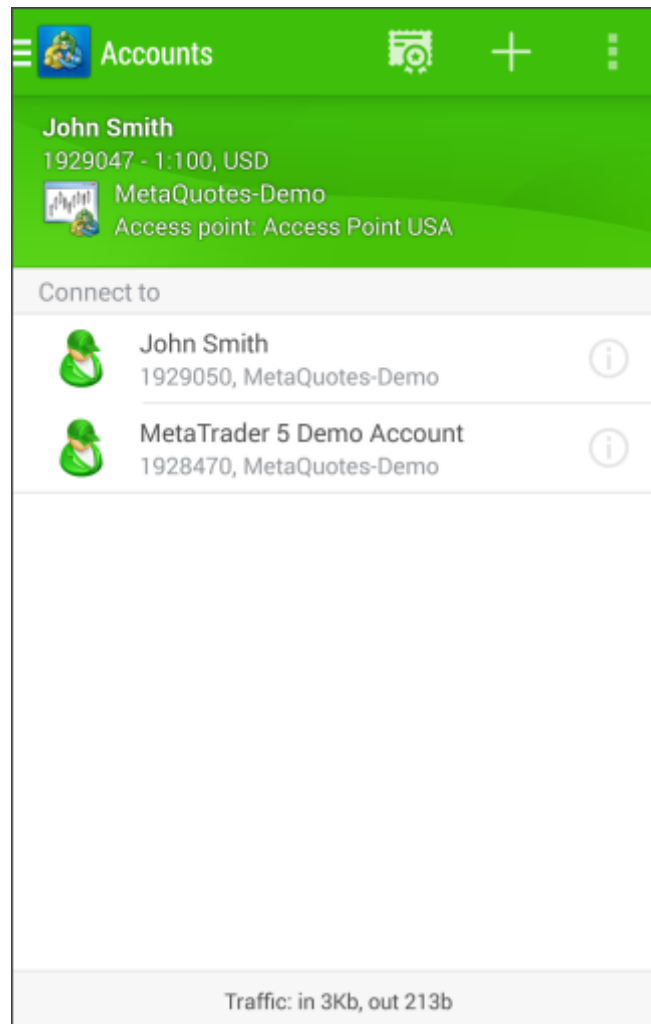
Accounts

John Smith
1929047 - 1:100, USD
MetaQuotes-Demo
Access point: Access Point USA

Connect to

John Smith
1929050, MetaQuotes-Demo

MetaTrader 5 Demo Account
1928470, MetaQuotes-Demo

Traffic: in 3Kb, out 213b